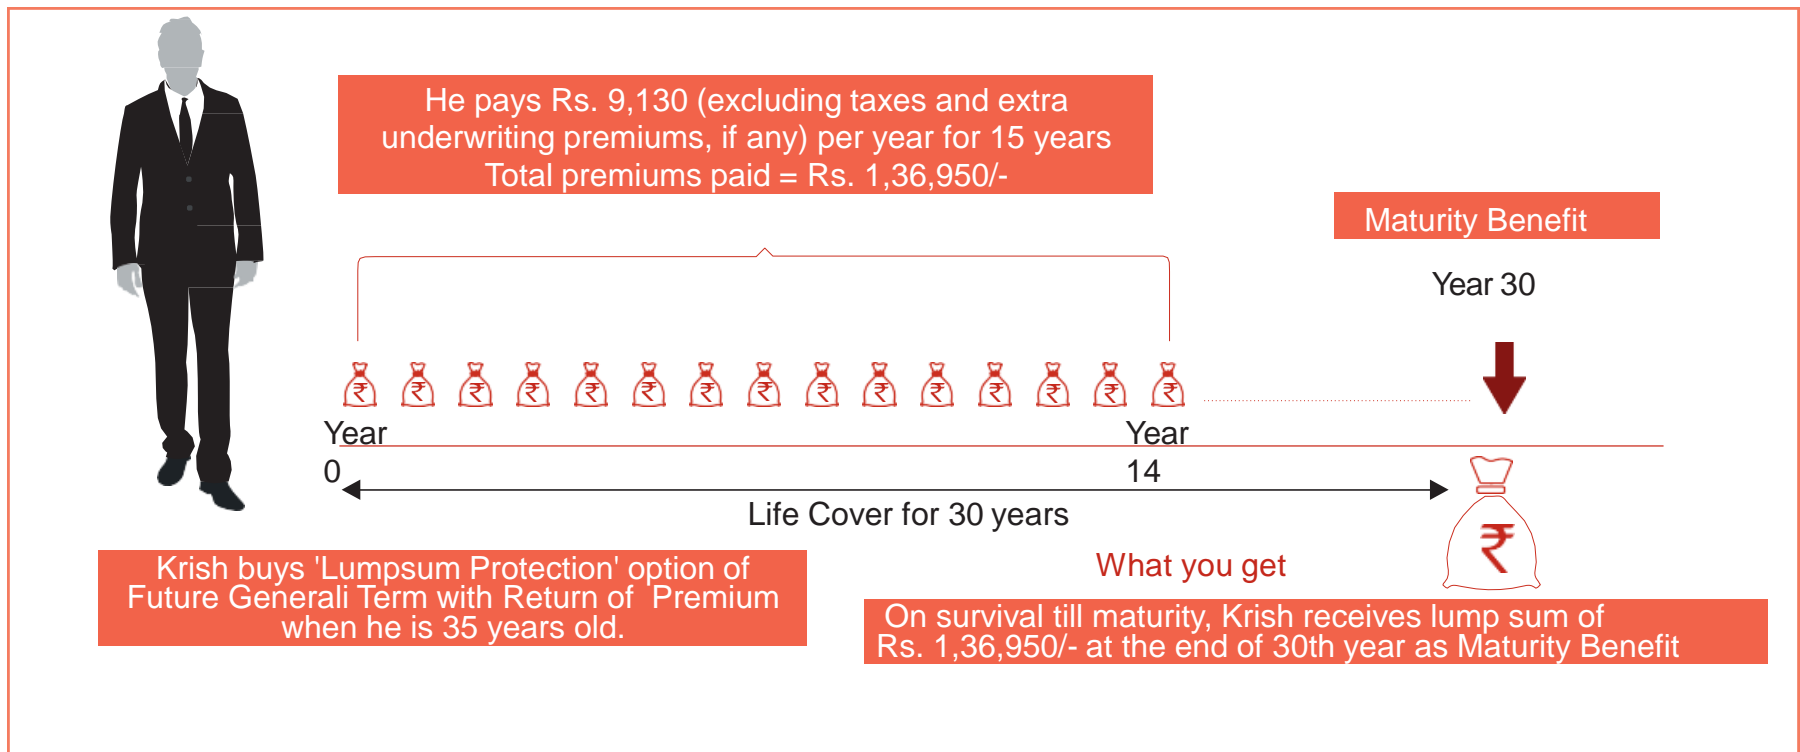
He pays Rs. 9,130 (excluding taxes and extra underwriting premiums, if any) per year for 15 years
Total premiums paid = Rs. 1,36,950/-

Maturity Benefit

Year 30

₹ ₹ ₹ ₹ ₹ ₹ ₹ ₹ ₹ ₹ ₹ ₹ ₹ ₹ ₹

Year
0

Year
14

Life Cover for 30 years

₹

What you get

Krish buys 'Lumpsum Protection' option of Future Generali Term with Return of Premium when he is 35 years old.

On survival till maturity, Krish receives lump sum of Rs. 1,36,950/- at the end of 30th year as Maturity Benefit